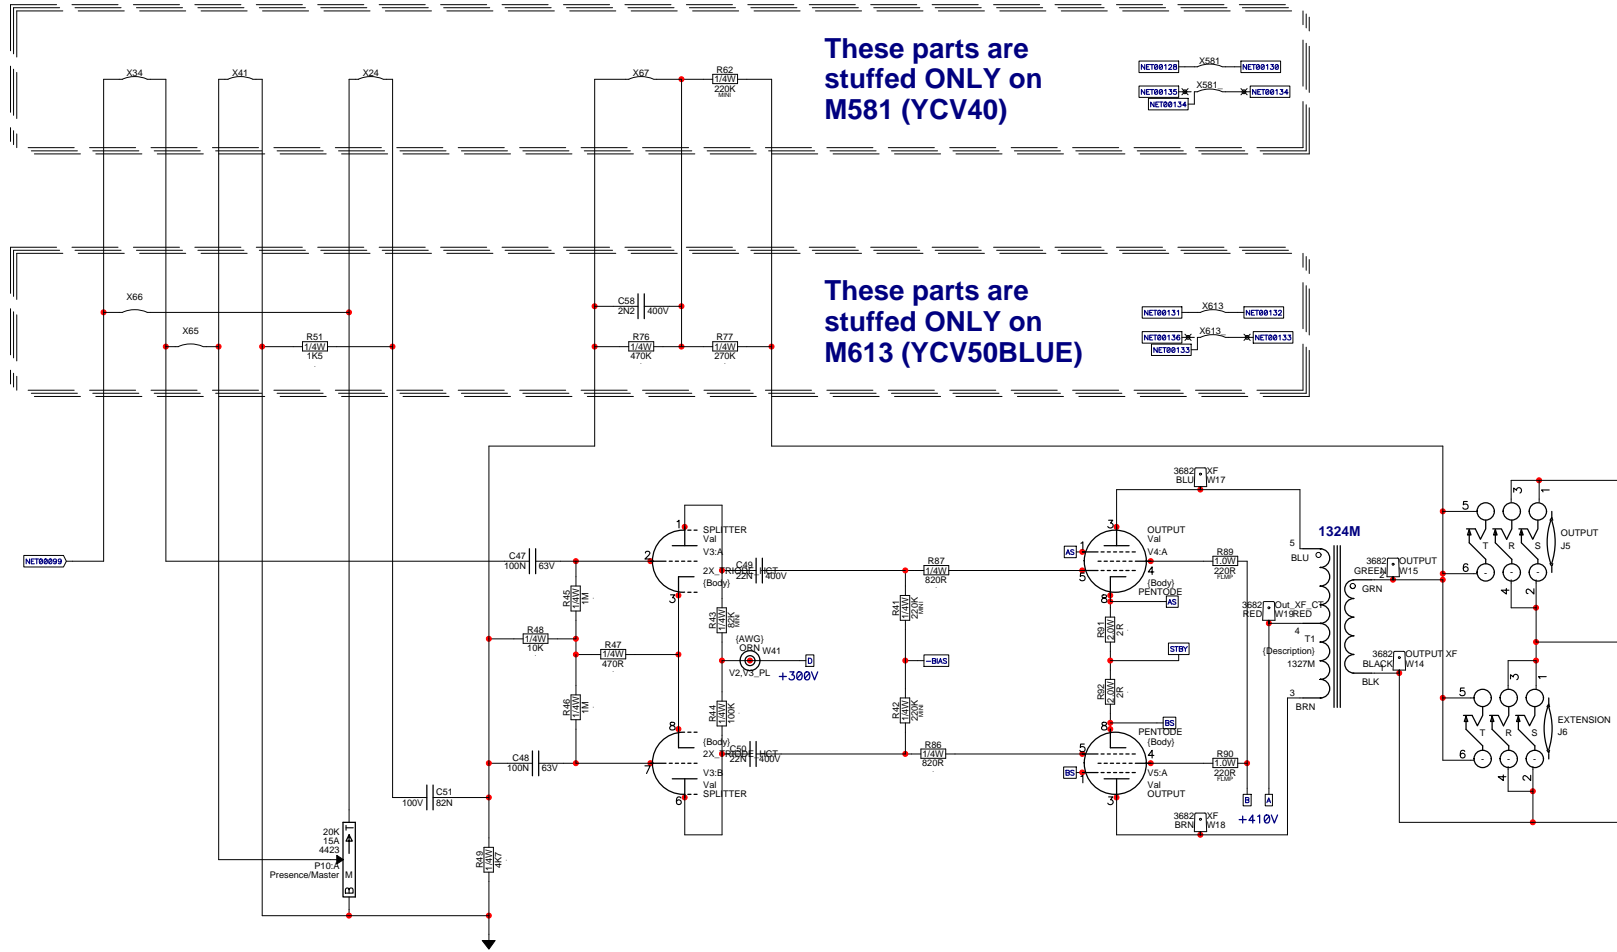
These parts are stuffed ONLY on M581 (YCV40)

X34
X41
X24
X67
R62
1/4W
220K
MINI

NET00128
X581
NET00130
NET00135
X581
NET00134
NET00134

These parts are stuffed ONLY on M613 (YCV50BLUE)

X66
X65
R51
1/4W
1K5
C58
2N2
400V
R76
1/4W
470K
R77
1/4W
270K

NET00131
X613
NET00132
NET00136
X613
NET00133
NET00133

NET00099

C47
100N
63V
SPLITTER
Val
V3:A
2X_RIGHT
(Body)
C49
22N
HCT
400V
R87
1/4W
820R
R45
1/4W
1M
R48
1/4W
10K
R47
1/4W
470R
R43
1/4W
82K
(AWG)
ORN
W41
D
V2,V3_PL
+300V
R41
1/4W
220K
BIAS
R44
1/4W
100K
R46
1/4W
1M
R42
1/4W
220K
C48
100N
63V
(Body)
2X_RIGHT
C50
22N
HCT
400V
V3:B
Val
SPLITTER
R86
1/4W
820R
C51
100V
82N
R49
1/4W
4K7
20K
15A
4423
P10:A
Presence/Master
M
B

3682
BLU
XF
W17
OUTPUT
Val
V4:A
AS
(Body)
PENTODE
AS
R89
1.0W
220R
FLMP
R91
2.0W
2R
STBY
R92
2.0W
2R
BS
PENTODE
(Body)
BS
V5:A
Val
OUTPUT
R90
1.0W
220R
FLMP
3682
BRN
XF
W18
+410V
B
A
1324M
BLU
3682
RED
Out_XF_CT
W19RED
T1
(Description)
1327M
BRN
3682
GREEN
OUTPUT
W15
GRN
3682
BLACK
OUTPUT XF
W14
BLK
OUTPUT
J5
EXTENSION
J6
T
R
S